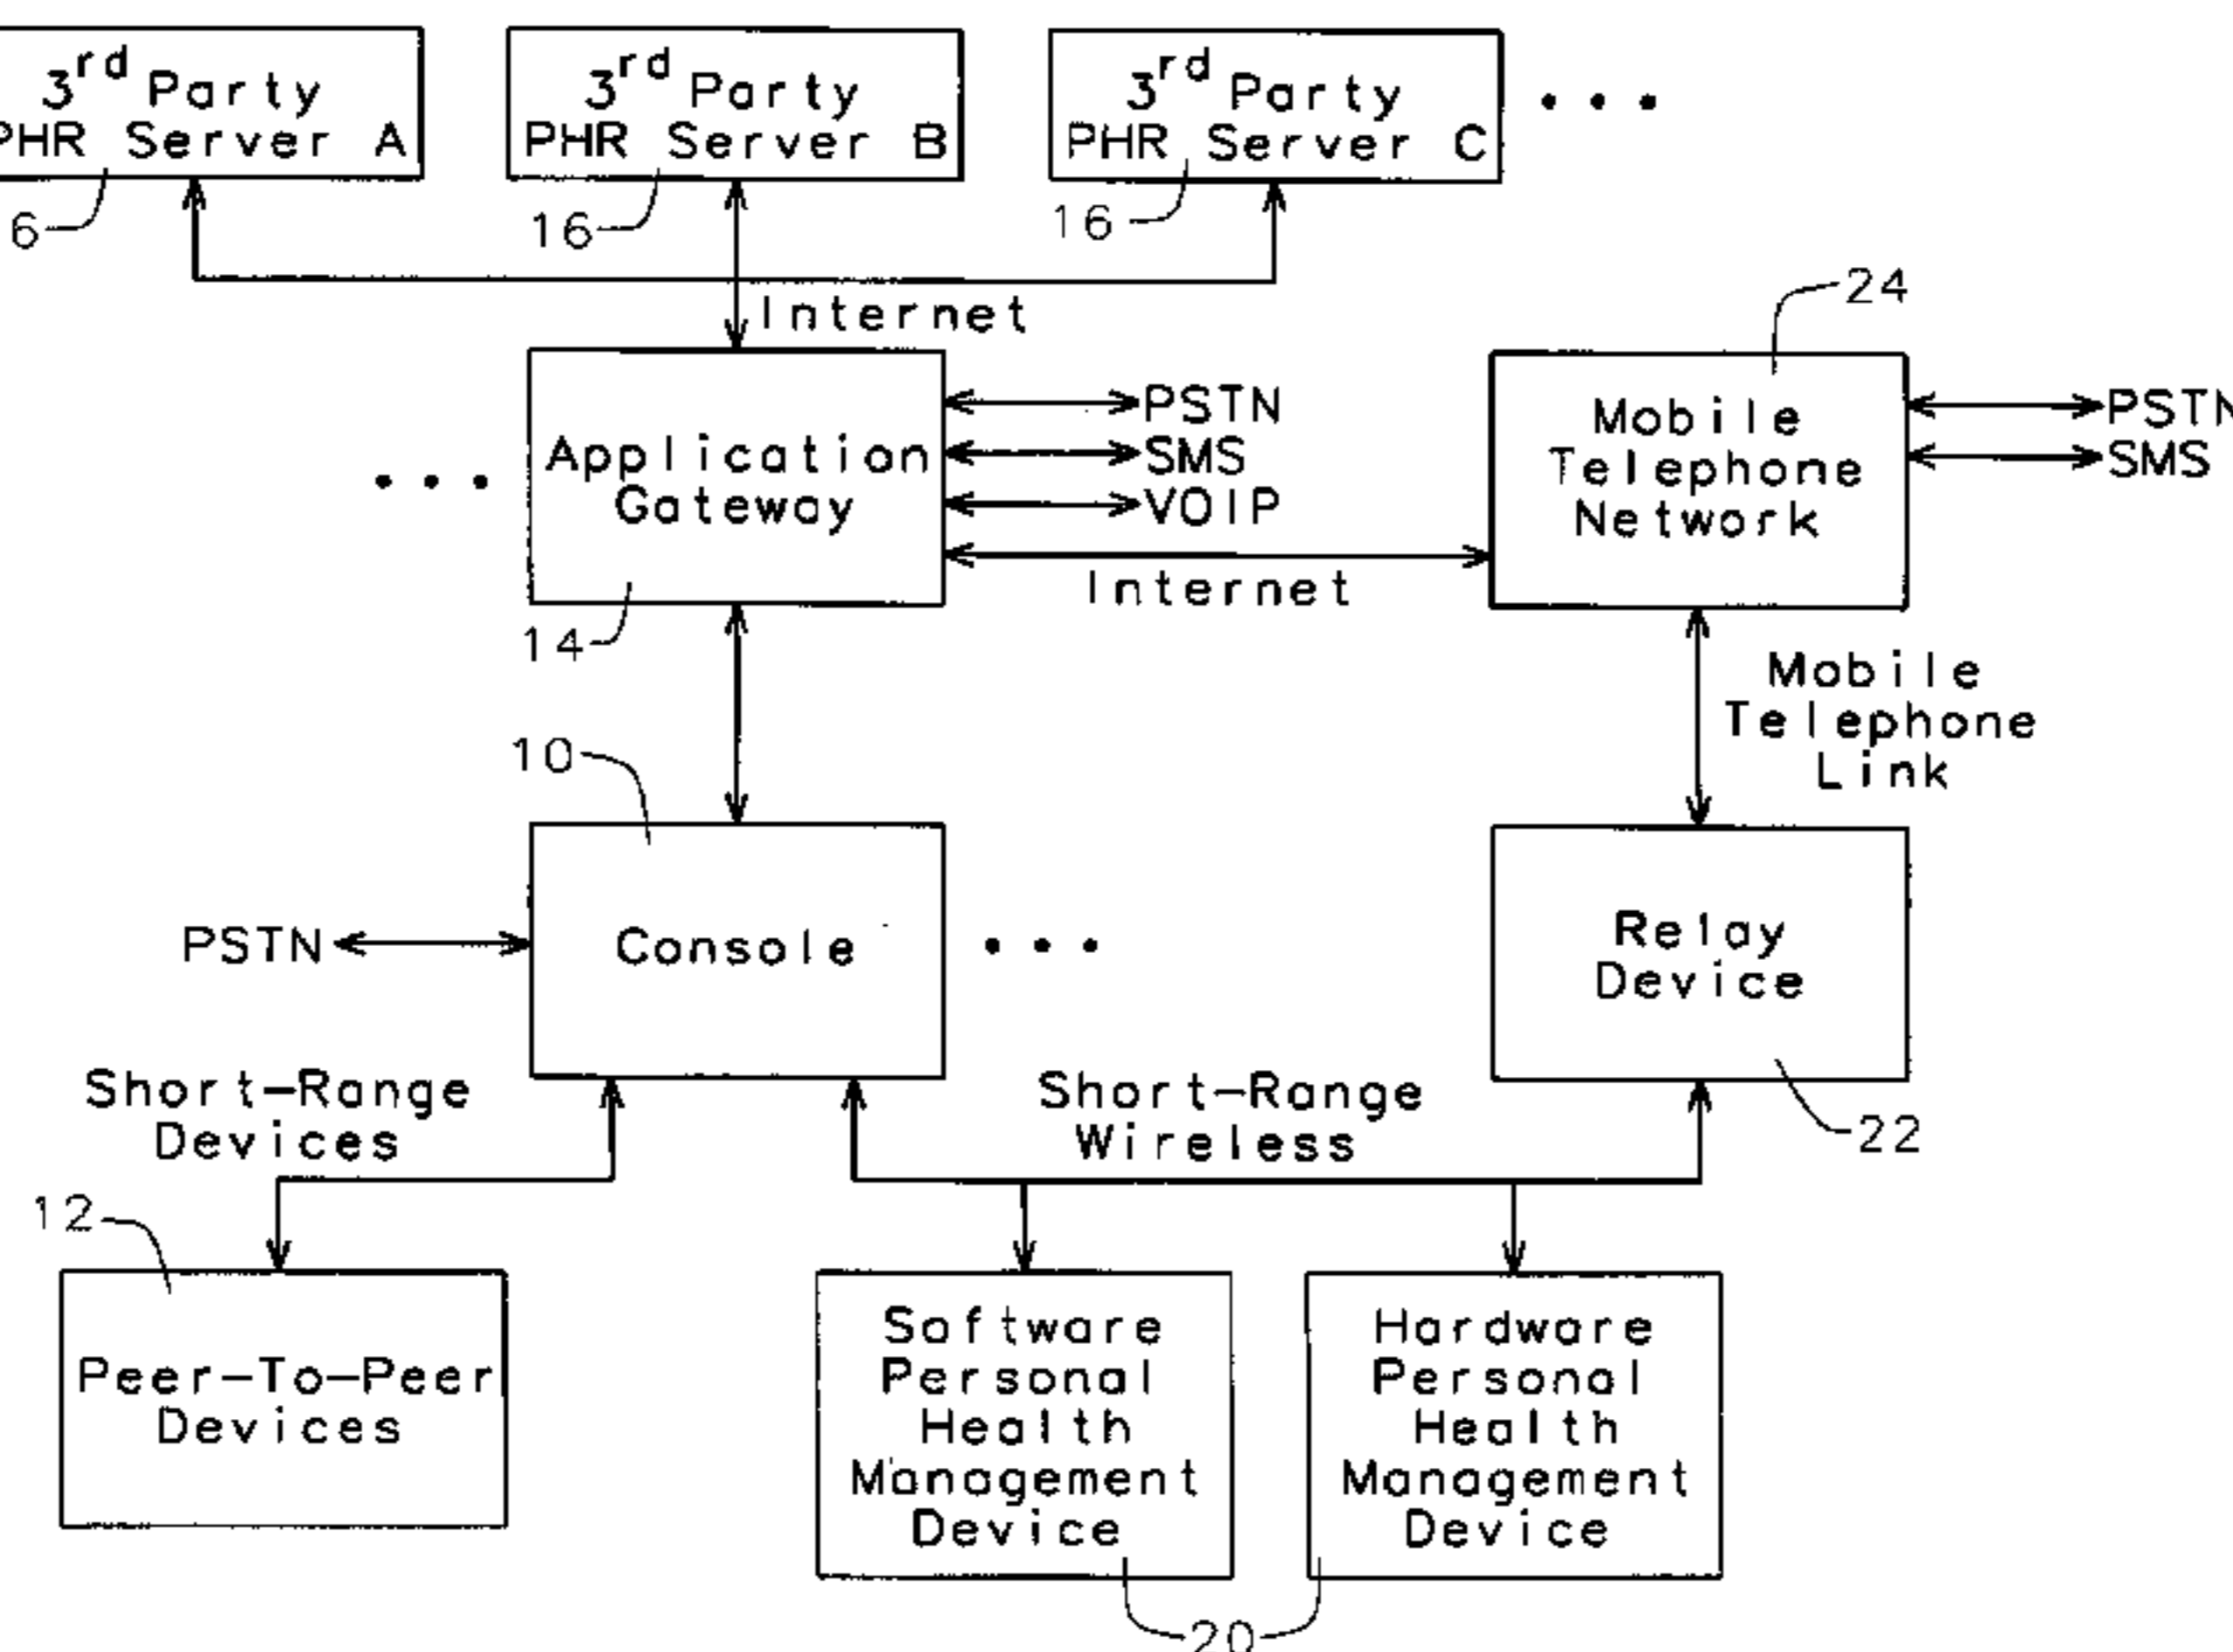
$3^{rd}$ Party
PHR Server A
6

$3^{rd}$ Party
PHR Server B
16

$3^{rd}$ Party
PHR Server C
16

• • •

Internet

24

Application Gateway
14

PSTN
SMS
VOIP

Internet

• • •

Mobile Telephone Network

PSTN
SMS

Mobile Telephone Link

10

PSTN

Console

• • •

Relay Device
22

Short-Range Devices

Short-Range Wireless

12

Peer-To-Peer Devices

Software Personal Health Management Device

Hardware Personal Health Management Device

20